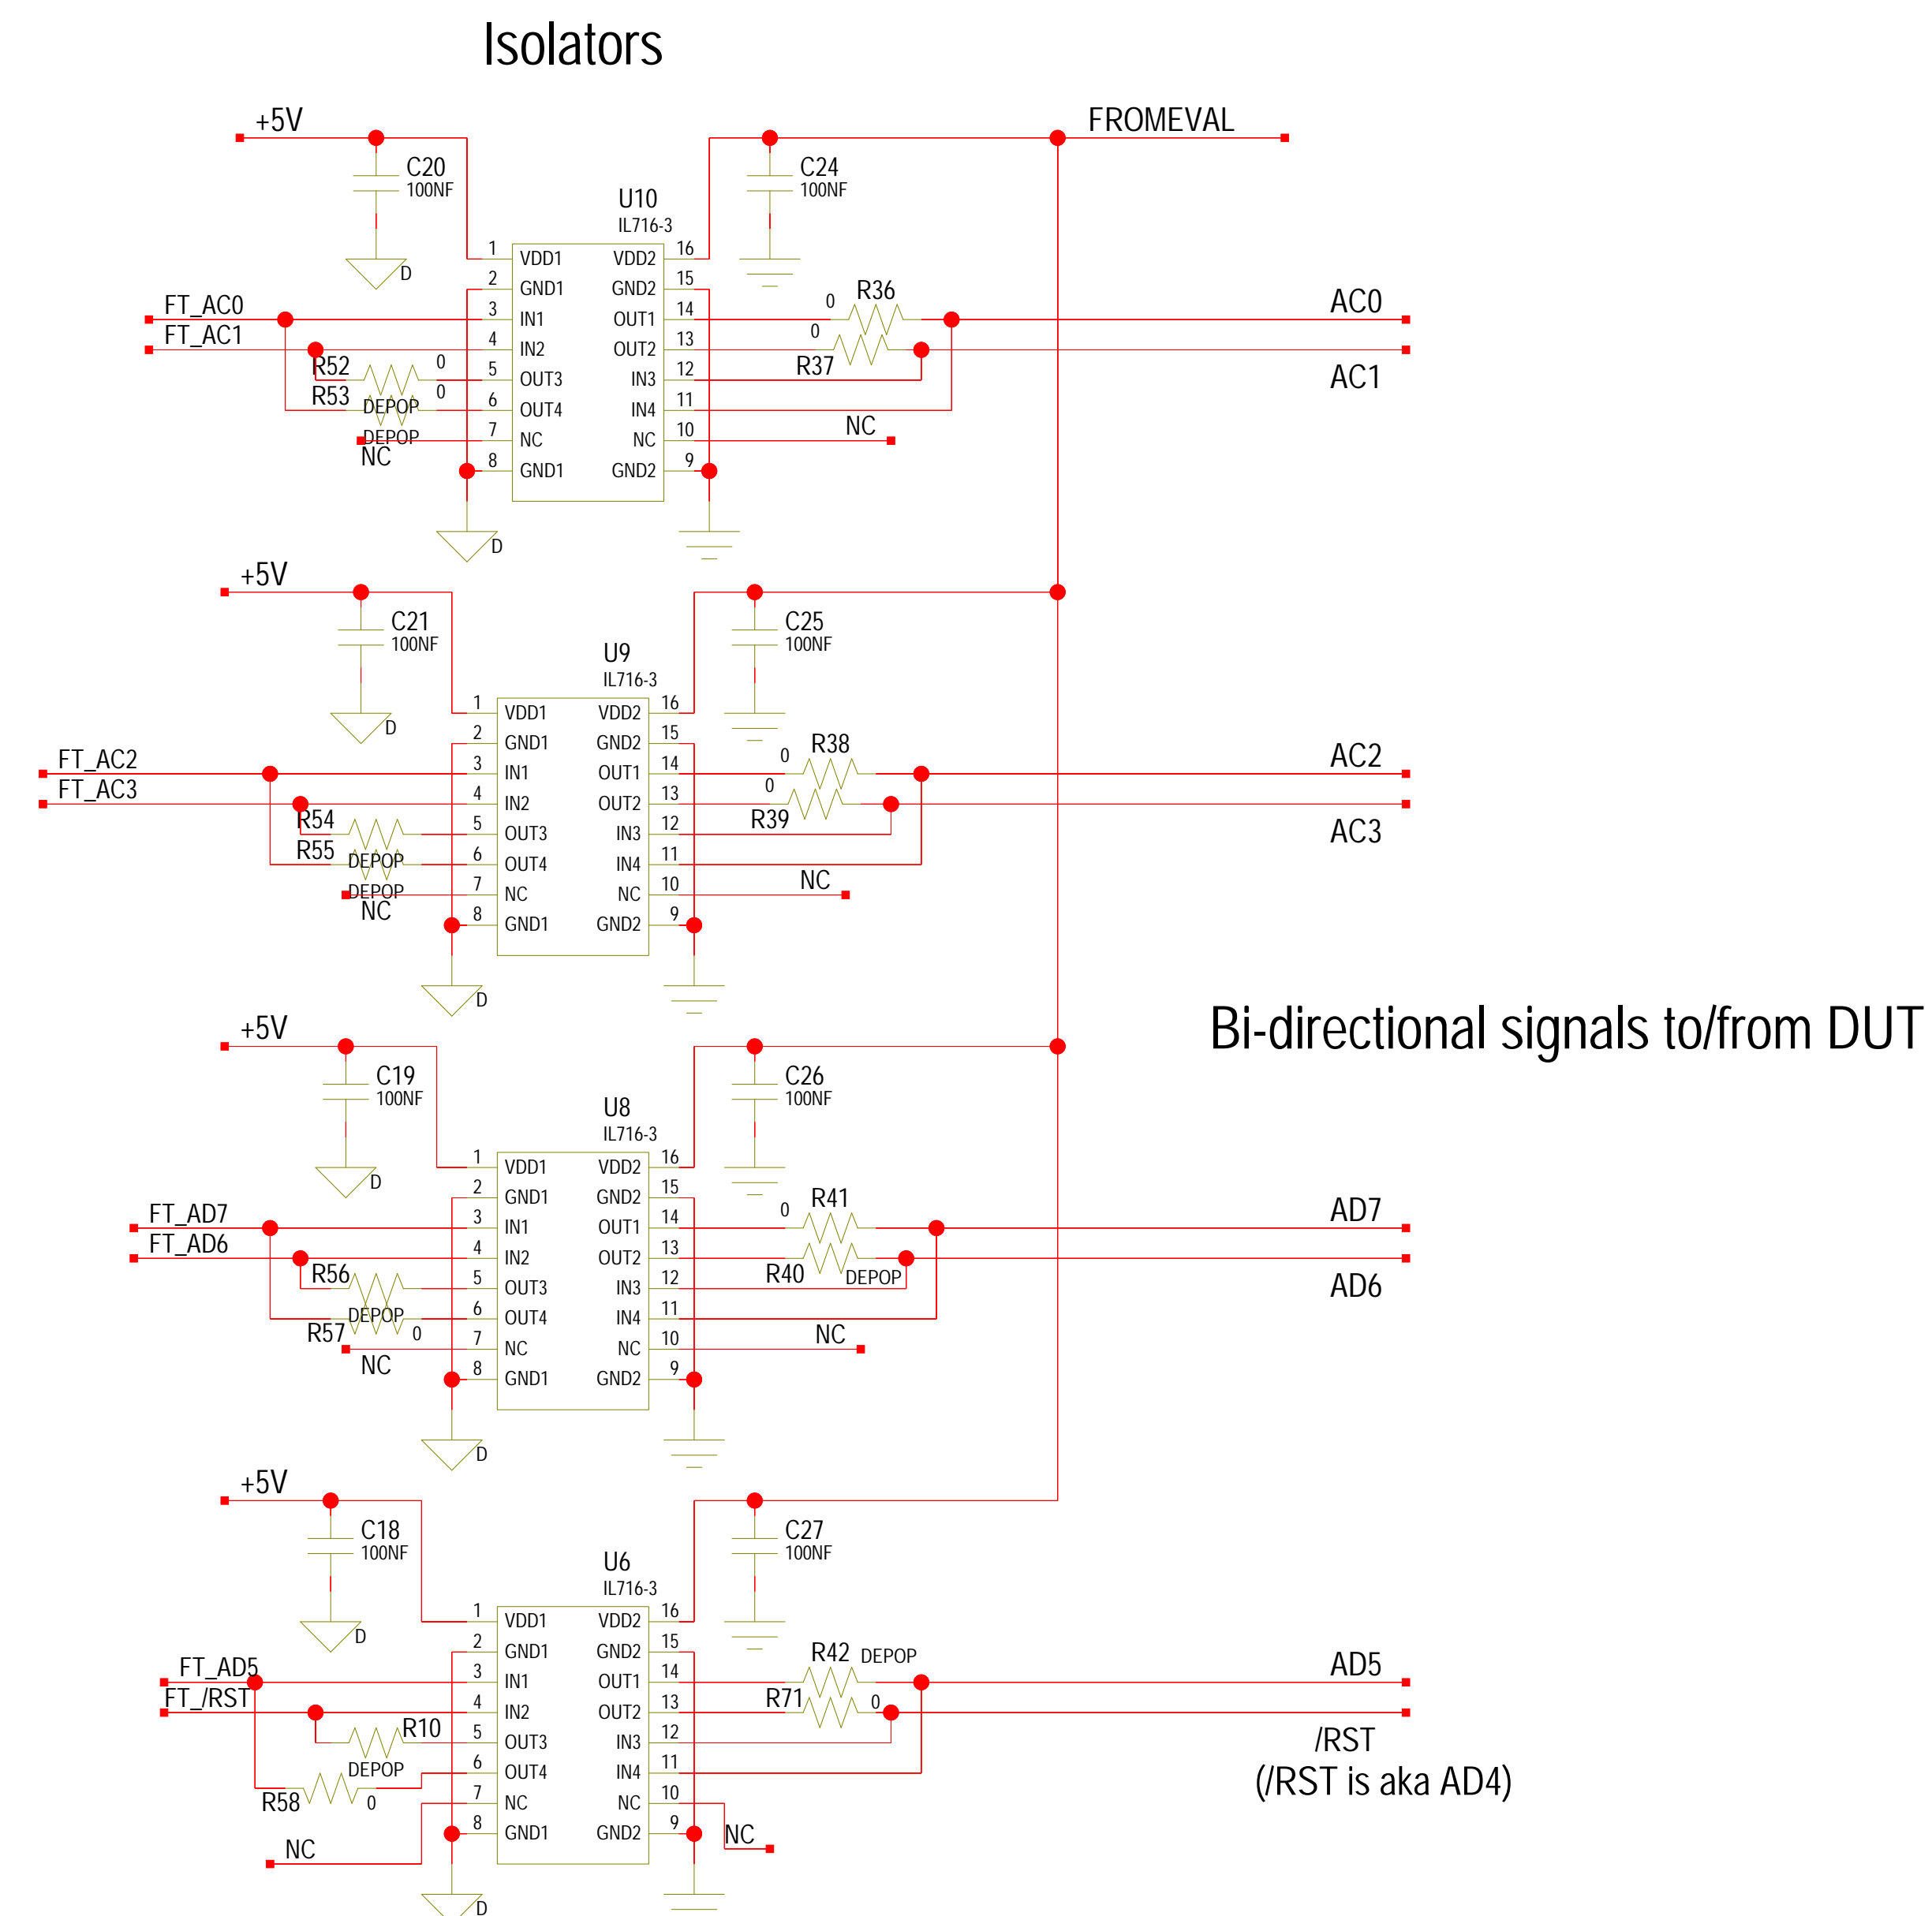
Isolators

+5V
C20
100NF
D
U10
IL716-3
FROMEVAL
C24
100NF
1 VDD1
2 GND1
3 IN1
4 IN2
5 OUT3
6 OUT4
7 NC
8 GND1
VDD2 16
GND2 15
OUT1 14
OUT2 13
IN3 12
IN4 11
NC 10
GND2 9
FT_AC0
FT_AC1
R52 0
R53 0
DEPOP
DEPOP
NC
0 R36
0
R37
AC0
AC1
NC
D

+5V
C21
100NF
D
U9
IL716-3
C25
100NF
1 VDD1
2 GND1
3 IN1
4 IN2
5 OUT3
6 OUT4
7 NC
8 GND1
VDD2 16
GND2 15
OUT1 14
OUT2 13
IN3 12
IN4 11
NC 10
GND2 9
FT_AC2
FT_AC3
R54
R55
DEPOP
DEPOP
NC
0 R38
0
R39
AC2
AC3
NC
D

Bi-directional signals to/from DUT

+5V
C19
100NF
D
U8
IL716-3
C26
100NF
1 VDD1
2 GND1
3 IN1
4 IN2
5 OUT3
6 OUT4
7 NC
8 GND1
VDD2 16
GND2 15
OUT1 14
OUT2 13
IN3 12
IN4 11
NC 10
GND2 9
FT_AD7
FT_AD6
R56
DEPOP
R57 0
NC
0 R41
R40 DEPOP
AD7
AD6
NC
D

+5V
C18
100NF
D
U6
IL716-3
C27
100NF
1 VDD1
2 GND1
3 IN1
4 IN2
5 OUT3
6 OUT4
7 NC
8 GND1
VDD2 16
GND2 15
OUT1 14
OUT2 13
IN3 12
IN4 11
NC 10
GND2 9
FT_AD5
FT_/RST
R10
DEPOP
R58 0
NC
R42 DEPOP
R71 0
NC
AD5
/RST
(/RST is aka AD4)
D